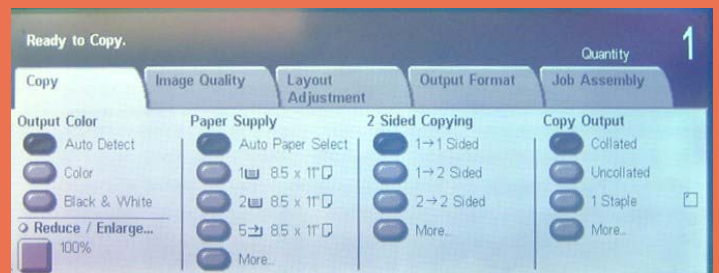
Ready to Copy.

Quantity 1

Copy | Image Quality | Layout Adjustment | Output Format | Job Assembly

Output Color
Auto Detect
Color
Black & White

Reduce / Enlarge...
100%

Paper Supply
Auto Paper Select
1 8.5 x 11"
2 8.5 x 11"
5 8.5 x 11"
More...

2 Sided Copying
1→1 Sided
1→2 Sided
2→2 Sided
More...

Copy Output
Collated
Uncollated
1 Staple
More...